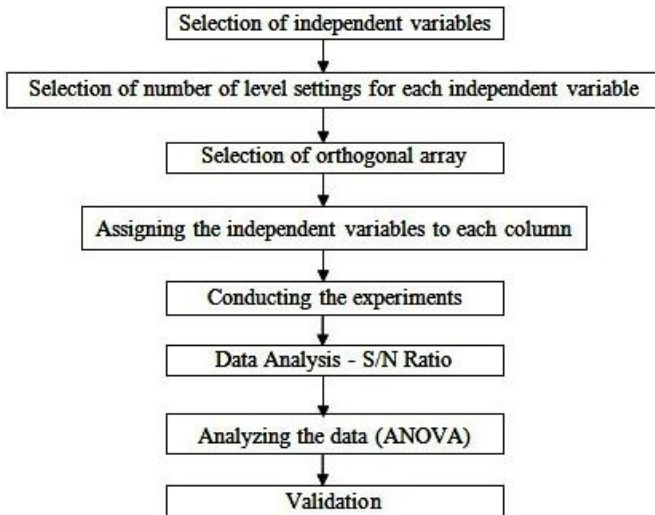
Selection of independent variables

Selection of number of level settings for each independent variable

Selection of orthogonal array

Assigning the independent variables to each column

Conducting the experiments

Data Analysis - S/N Ratio

Analyzing the data (ANOVA)

Validation